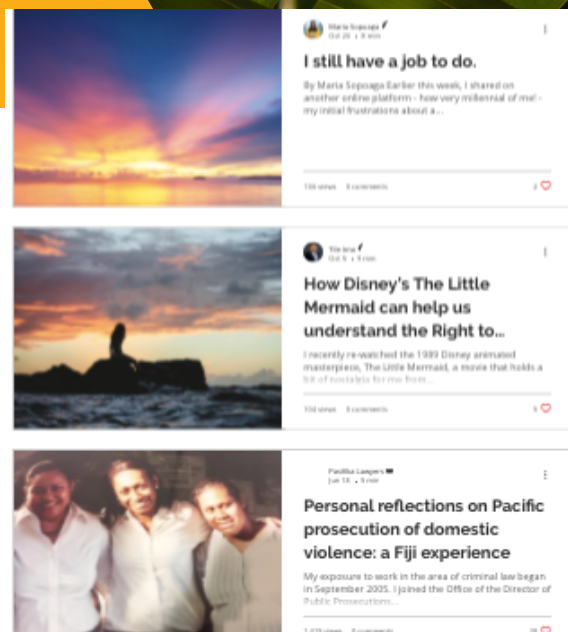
Maria Sopoaga
Oct 26 · 8 min

I still have a job to do.

By Maria Sopoaga Earlier this week, I shared on another online platform - how very millennial of me! - my initial frustrations about a...

106 views 0 comments 2

Tile lena
Oct 5 · 9 min

How Disney's The Little Mermaid can help us understand the Right to...

I recently re-watched the 1989 Disney animated masterpiece, The Little Mermaid, a movie that holds a lot of nostalgia for me from...

104 views 0 comments 5

Pasifika Lawyers
Jun 18 · 5 min

Personal reflections on Pacific prosecution of domestic violence: a Fiji experience

My exposure to work in the area of criminal law began in September 2005. I joined the Office of the Director of Public Prosecutions...

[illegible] views 0 comments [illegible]